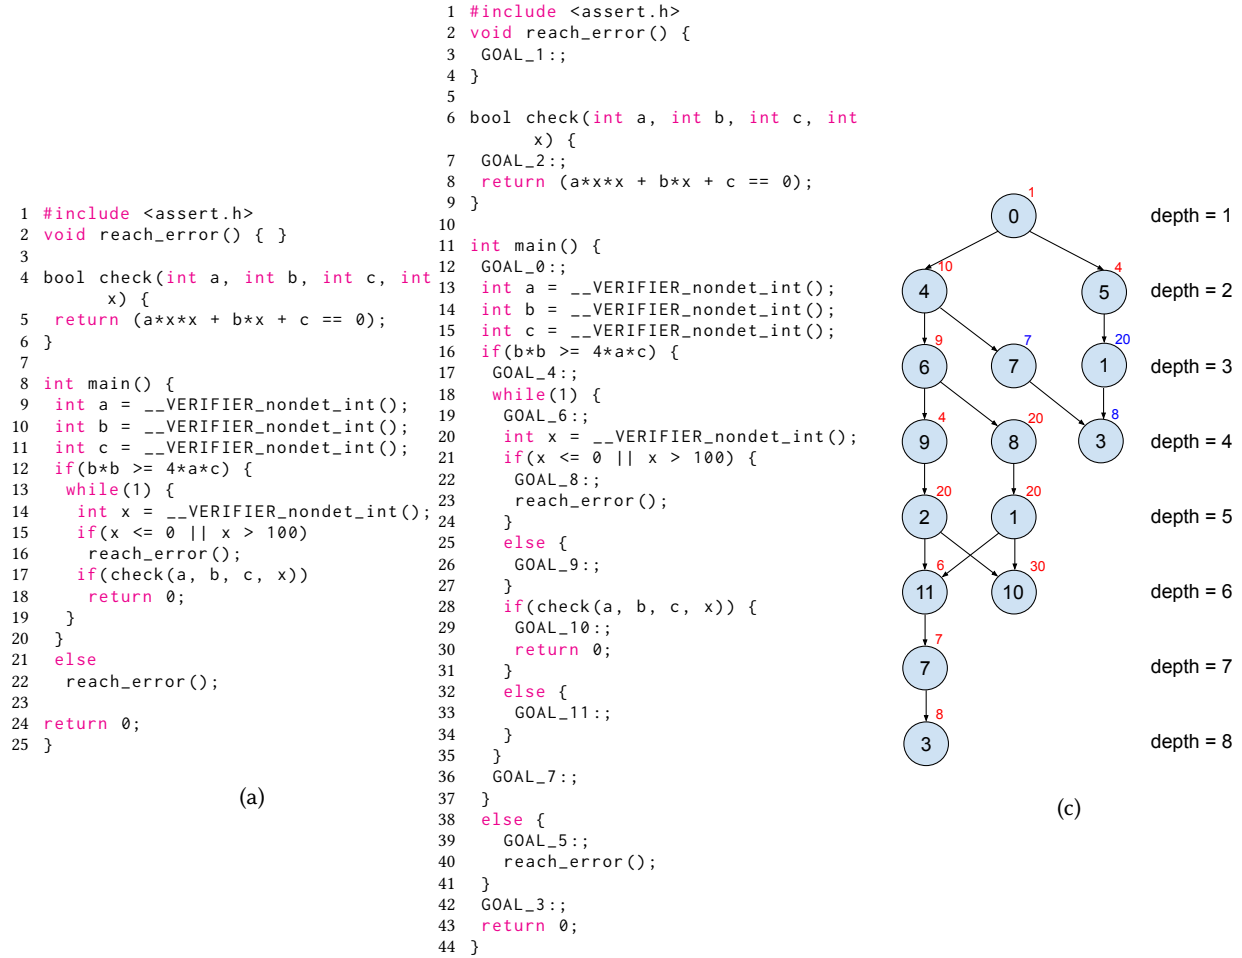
1 #include <assert.h>
2 void reach_error() { }
3
4 bool check(int a, int b, int c, int x) {
5  return (a*x*x + b*x + c == 0);
6 }
7
8 int main() {
9  int a = __VERIFIER_nondet_int();
10  int b = __VERIFIER_nondet_int();
11  int c = __VERIFIER_nondet_int();
12  if(b*b >= 4*a*c) {
13   while(1) {
14    int x = __VERIFIER_nondet_int();
15    if(x <= 0 || x > 100)
16     reach_error();
17    if(check(a, b, c, x))
18     return 0;
19   }
20  }
21  else
22   reach_error();
23
24 return 0;
25 }

(a)

1 #include <assert.h>
2 void reach_error() {
3  GOAL_1:;
4 }
5
6 bool check(int a, int b, int c, int x) {
7  GOAL_2:;
8  return (a*x*x + b*x + c == 0);
9 }
10
11 int main() {
12  GOAL_0:;
13  int a = __VERIFIER_nondet_int();
14  int b = __VERIFIER_nondet_int();
15  int c = __VERIFIER_nondet_int();
16  if(b*b >= 4*a*c) {
17   GOAL_4:;
18   while(1) {
19    GOAL_6:;
20    int x = __VERIFIER_nondet_int();
21    if(x <= 0 || x > 100) {
22     GOAL_8:;
23     reach_error();
24    }
25    else {
26     GOAL_9:;
27    }
28    if(check(a, b, c, x)) {
29     GOAL_10:;
30     return 0;
31    }
32    else {
33     GOAL_11:;
34    }
35   }
36   GOAL_7:;
37  }
38  else {
39   GOAL_5:;
40   reach_error();
41  }
42  GOAL_3:;
43  return 0;
44 }

1 0
10 4
4 5
9 6
7 7
20 1
4 9
20 8
8 3
20 2
20 1
6 11
30 10
7 7
8 3

depth = 1
depth = 2
depth = 3
depth = 4
depth = 5
depth = 6
depth = 7
depth = 8

(c)